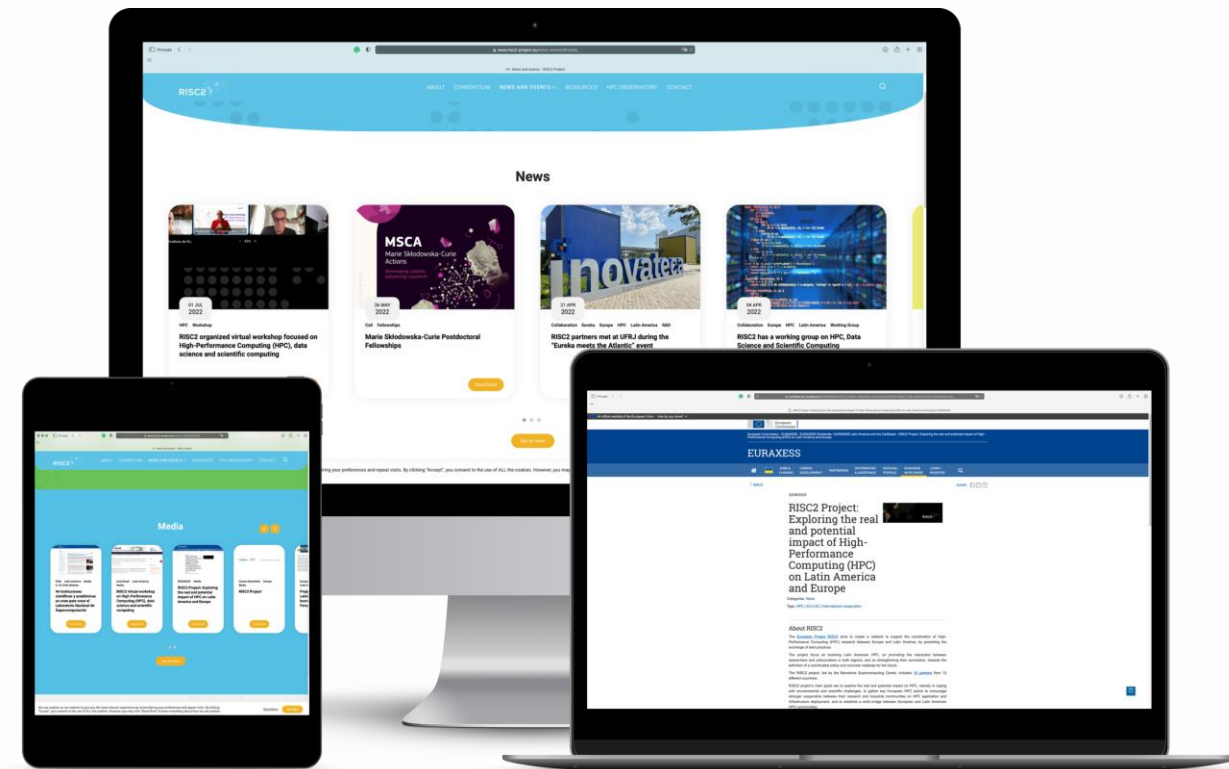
RISC2

ABOUT CONSORTIUM NEWS AND EVENTS RESOURCES HPC OBSERVATORY CONTACT

News

01 JUL 2022

HPC Workshop

RISC2 organized virtual workshop focused on High-Performance Computing (HPC), data science and scientific computing

MSCA
Marie Skłodowska-Curie Actions

26 MAY 2022

Call Fellowships

Marie Skłodowska-Curie Postdoctoral Fellowships

Read More

inovatec

21 APR 2022

Collaboration Eureka Europe HPC Latin America R&D

RISC2 partners met at UFRJ during the "Eureka meets the Atlantic" event

08 APR 2022

Collaboration Europe HPC Latin America Working Group

RISC2 has a working group on HPC, Data Science and Scientific Computing

See all news

RISC2

Media

AI Institutions

RISC2 virtual workshop on High-Performance Computing (HPC), data science and scientific computing

RISC2 Project: Exploring the real and potential impact of HPC on Latin America and Europe

RISC2 Project

EURAXESS

RISC2 Project: Exploring the real and potential impact of High-Performance Computing (HPC) on Latin America and Europe

About RISC2